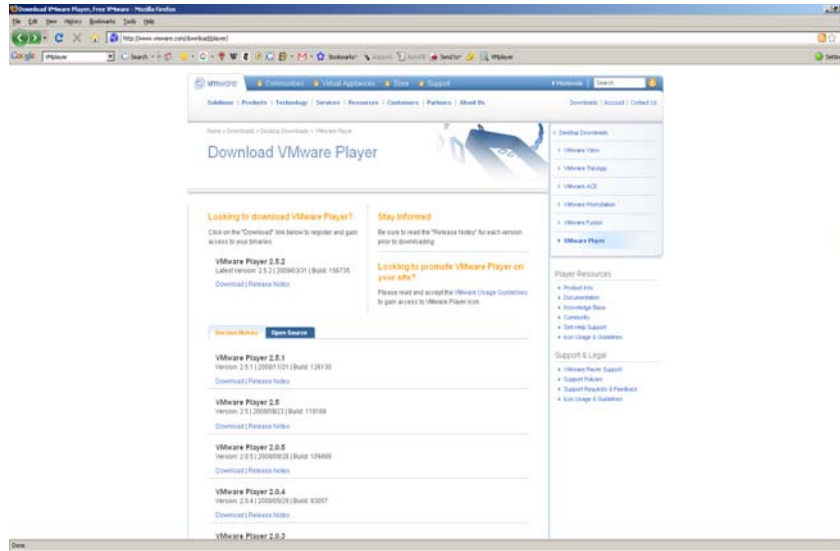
Download VMware Player, Free VMware - Mozilla Firefox

File Edit View History Bookmarks Tools Help

http://www.vmware.com/download/player/

Google VMplayer Search Bookmarks AutoFill Send to VMplayer

vmware Communities Virtual Appliances Store Support Welcome Search

Solutions | Products | Technology | Services | Resources | Customers | Partners | About Us Downloads | Account | Contact Us

Home > Downloads > Desktop Downloads > VMware Player

Download VMware Player

Looking to download VMware Player?

Click on the "Download" link below to register and gain access to your binaries.

VMware Player 2.5.2
Latest Version: 2.5.2 | 2009/03/31 | Build: 156735

Download | Release Notes

Stay Informed

Be sure to read the "Release Notes" for each version prior to downloading.

Looking to promote VMware Player on your site?

Please read and accept the VMware Usage Guidelines to gain access to VMware Player icon.

Version History Open Source

VMware Player 2.5.1
Version: 2.5.1 | 2008/11/21 | Build: 126130
Download | Release Notes

VMware Player 2.5
Version: 2.5 | 2008/09/23 | Build: 118166
Download | Release Notes

VMware Player 2.0.5
Version: 2.0.5 | 2008/08/28 | Build: 109488
Download | Release Notes

VMware Player 2.0.4
Version: 2.0.4 | 2008/05/29 | Build: 93057
Download | Release Notes

VMware Player 2.0.3

Desktop Downloads
VMware View
VMware ThinApp
VMware ACE
VMware Workstation
VMware Fusion
VMware Player

Player Resources
Product Info
Documentation
Knowledge Base
Community
Self Help Support
Icon Usage & Guidelines

Support & Legal
VMware Player Support
Support Policies
Support Requests & Feedback
Icon Usage & Guidelines

Done